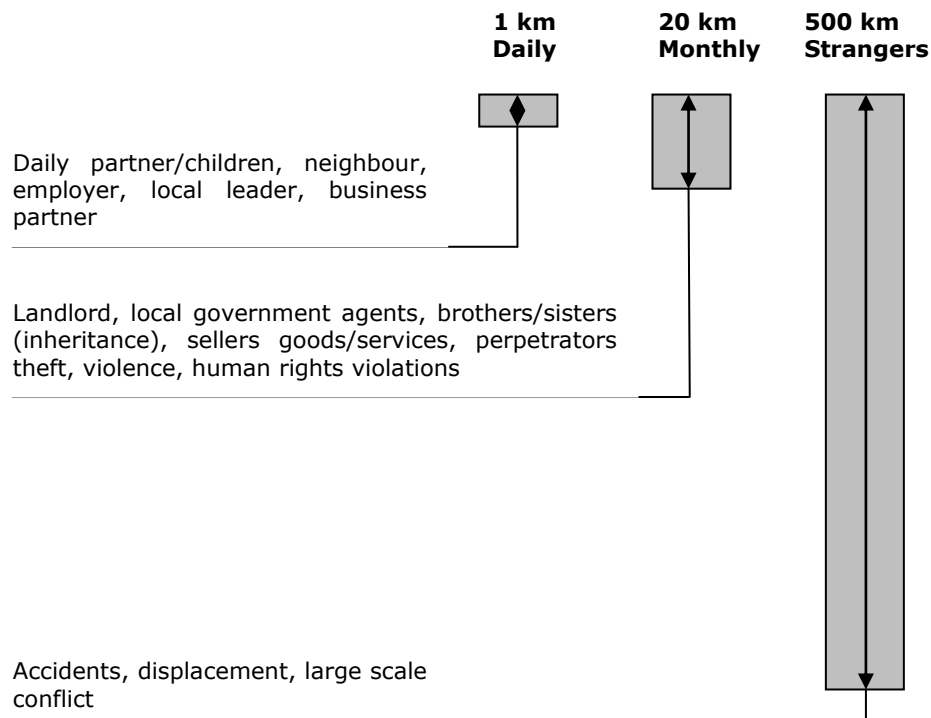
1 km
Daily

20 km
Monthly

500 km
Strangers

Daily partner/children, neighbour, employer, local leader, business partner

Landlord, local government agents, brothers/sisters (inheritance), sellers goods/services, perpetrators theft, violence, human rights violations

Accidents, displacement, large scale conflict